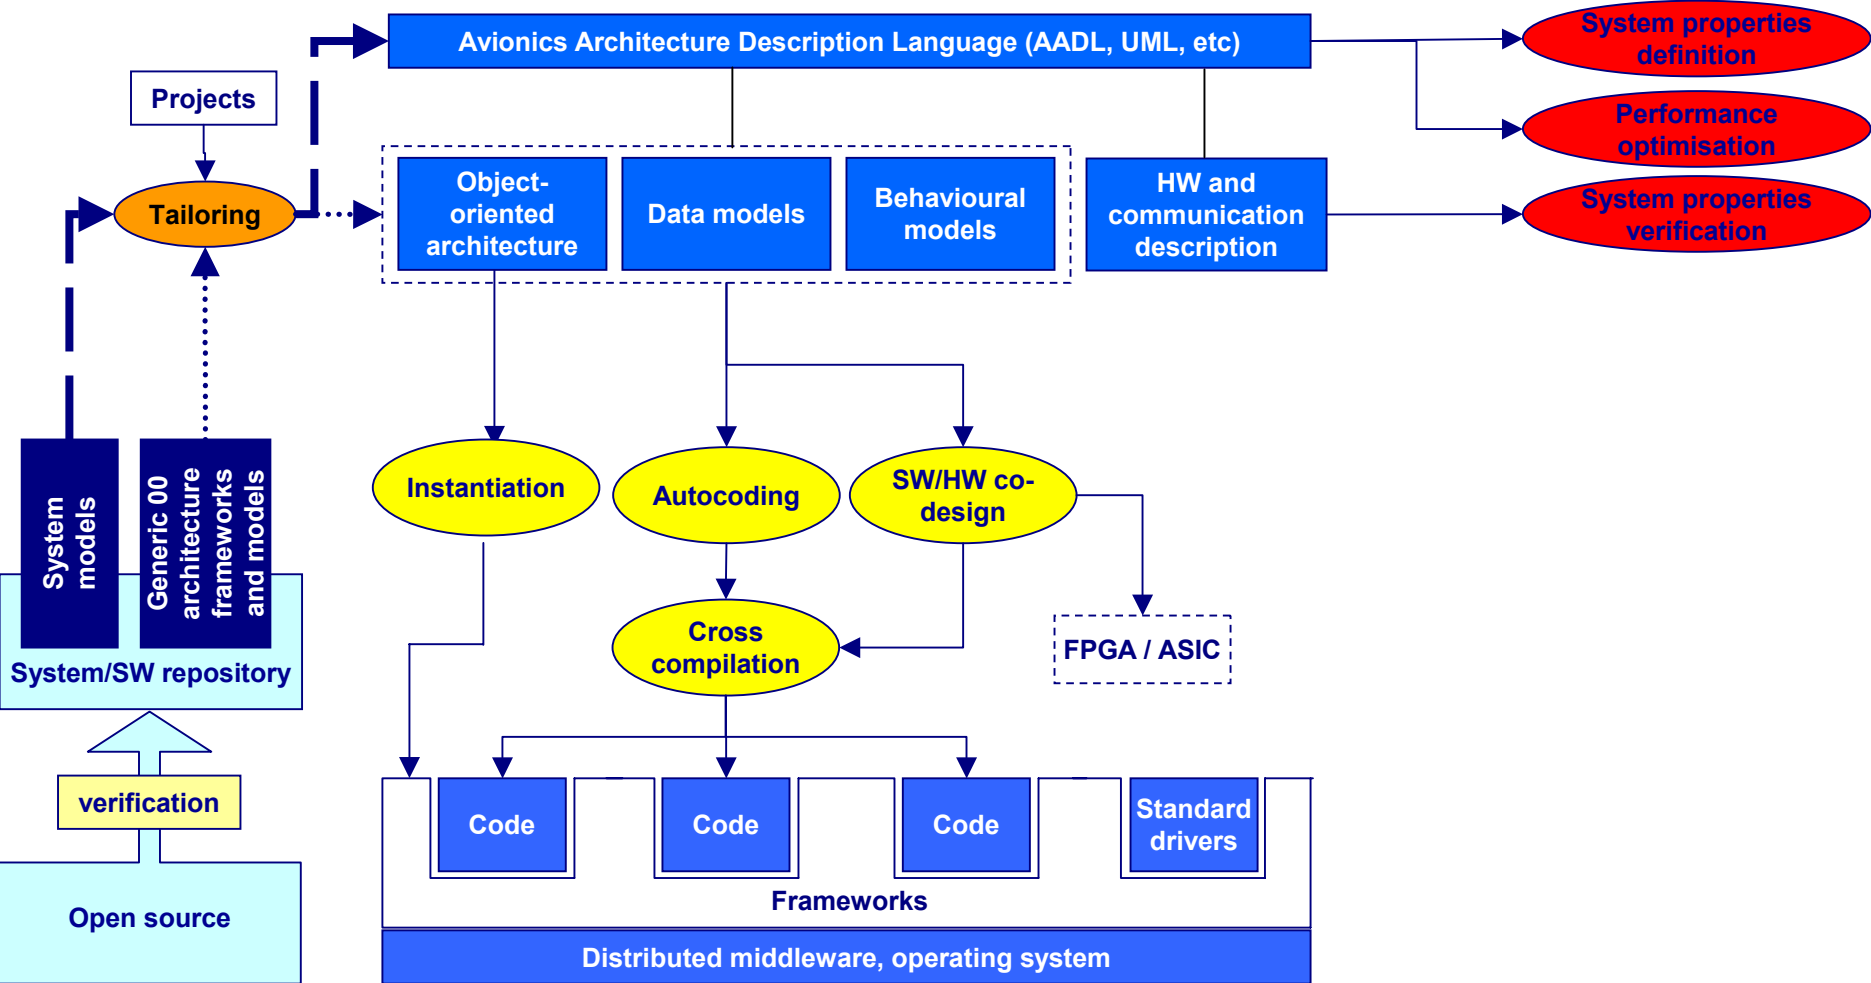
Avionics Architecture Description Language (AADL, UML, etc)

System properties definition

Performance optimisation

System properties verification

Projects

Tailoring

Object-oriented architecture

Data models

Behavioural models

HW and communication description

System models

Generic 00 architecture frameworks and models

System/SW repository

verification

Open source

Instantiation

Autocoding

SW/HW co-design

Cross compilation

FPGA / ASIC

Code

Code

Code

Standard drivers

Frameworks

Distributed middleware, operating system